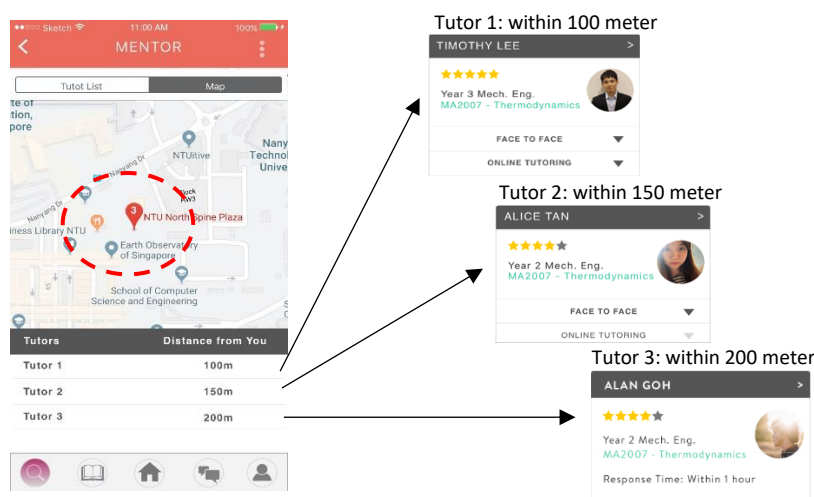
●●●○○ Sketch 11:00 AM 100%

MENTOR

Tutot List | Map

te of ..., pore

NTUitive

Nany Technol Unive

Nanyang Dr

Block NW3

NTU North Spine Plaza

3

iness Library NTU

Earth Observatory of Singapore

School of Computer Science and Engineering

| Tutors | Distance from You |
|---|---|
| Tutor 1 | 100m |
| Tutor 2 | 150m |
| Tutor 3 | 200m |

Tutor 1: within 100 meter

TIMOTHY LEE >

★★★★★

Year 3 Mech. Eng.
MA2007 - Thermodynamics

FACE TO FACE

ONLINE TUTORING

Tutor 2: within 150 meter

ALICE TAN >

★★★★★

Year 2 Mech. Eng.
MA2007 - Thermodynamics

FACE TO FACE

ONLINE TUTORING

Tutor 3: within 200 meter

ALAN GOH >

★★★★★

Year 2 Mech. Eng.
MA2007 - Thermodynamics

Response Time: Within 1 hour